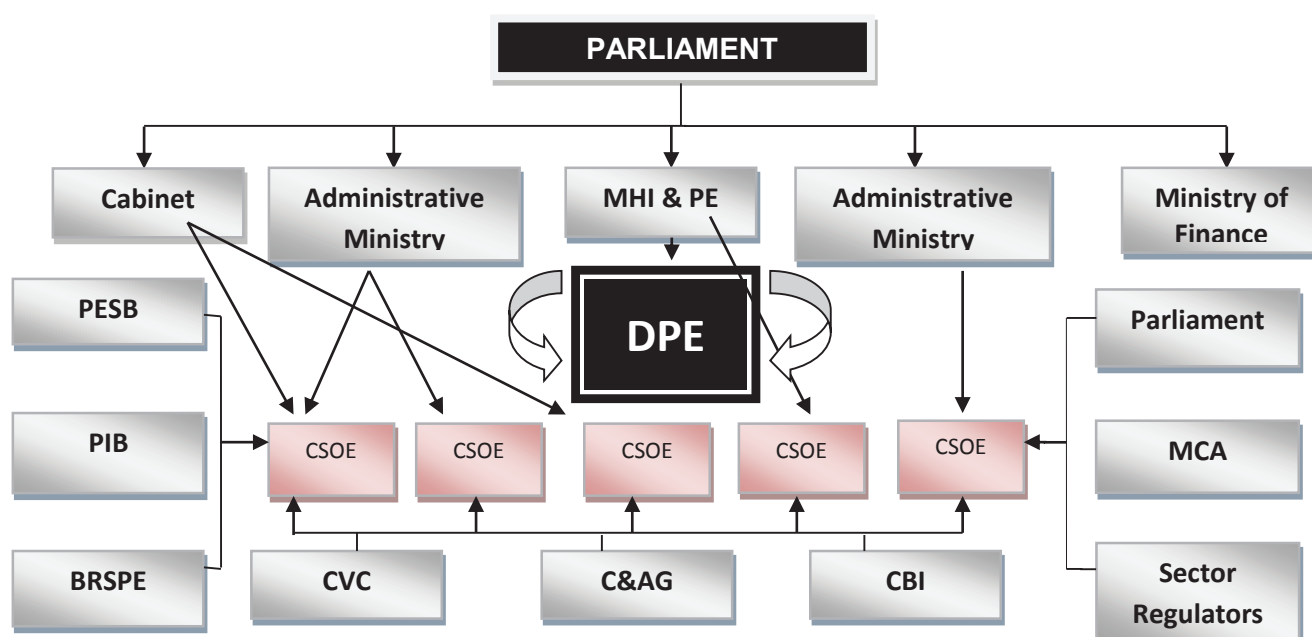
PARLIAMENT

Cabinet

Administrative Ministry

MHI & PE

Administrative Ministry

Ministry of Finance

PESB

DPE

Parliament

PIB

CSOE

CSOE

CSOE

CSOE

CSOE

MCA

BRSPE

CVC

C&AG

CBI

Sector Regulators